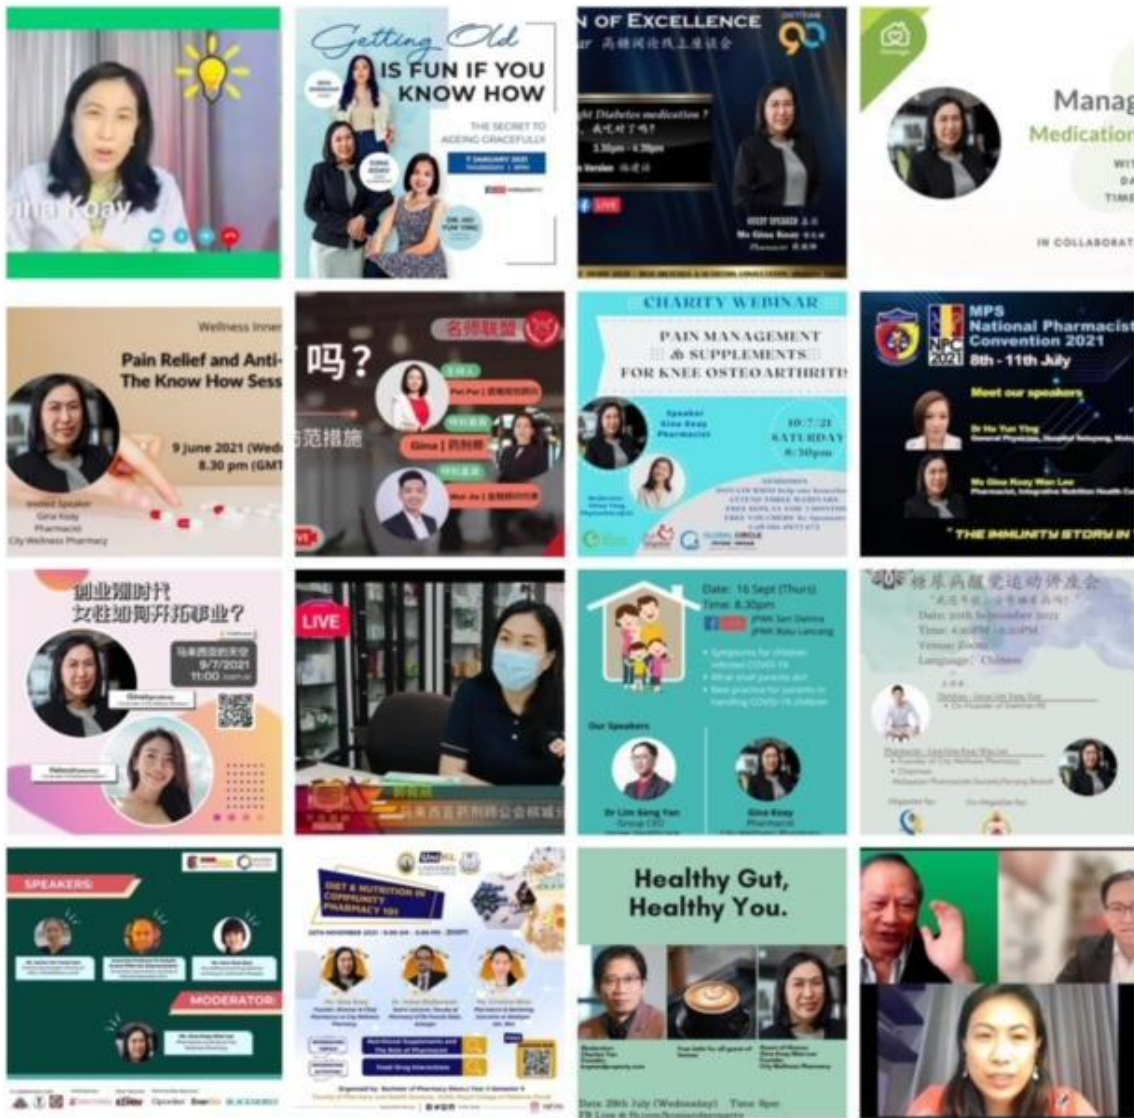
Gina Koay

Getting Old IS FUN IF YOU KNOW HOW

THE SECRET TO AGEING GRACEFULLY

7 JANUARY 2021

N OF EXCELLENCE

高糖同论线上座谈会

Diabetes medication?

3.30pm - 4.30pm

LIVE

Ms Gina Koay

Pharmacist

Manag

Medication

IN COLLABORAT

Wellness Inner

Pain Relief and Anti-

The Know How Sess

9 June 2021 (Wed

8.30 pm (GMT

Invited Speaker

Gina Koay

Pharmacist

City Wellness Pharmacy

吗?

名师联盟

Gina | 药剂师

CHARITY WEBINAR

PAIN MANAGEMENT & SUPPLEMENTS FOR KNEE OSTEOARTHRITIS

Speaker Gina Koay Pharmacist

10/7/21 SATURDAY 8:30pm

GLOBAL CIRCLE

MPS National Pharmacist Convention 2021

NPC 2021

8th - 11th July

Meet our speakers

Dr Ho Yun Ting

Ms Gina Koay Wan Lee

THE IMMUNITY STORY IN

创业难时代 女性如何开拓事业?

9/7/2021

11:00

LIVE

Date: 16 Sept (Thurs)

Time: 8.30pm

Our Speakers

Dr Lim Geng Yan

Gina Koay

Pharmacist

SPEAKERS:

MODERATOR:

DIET & NUTRITION IN COMMUNITY PHARMACY 101

Healthy Gut, Healthy You.

Date: 20th July (Wednesday)

Time: 8pm